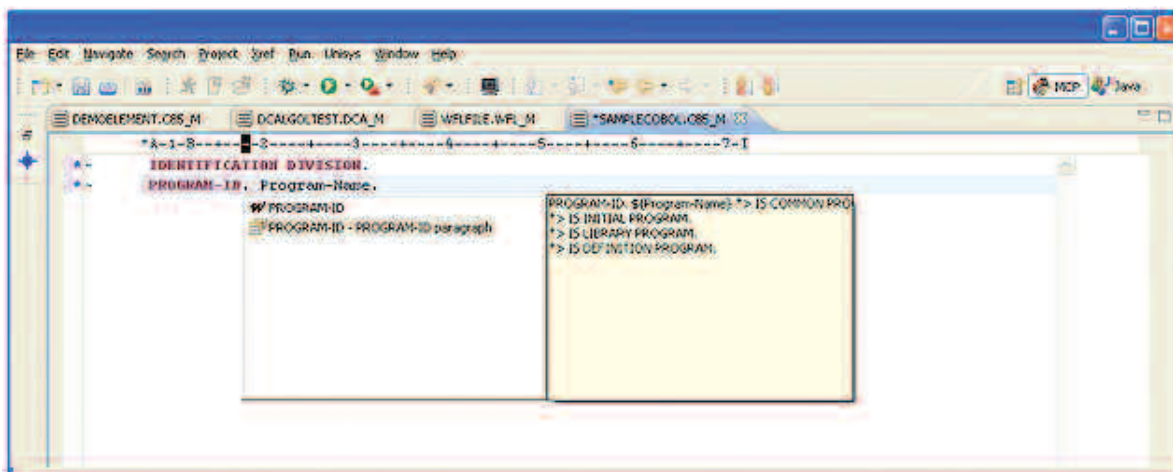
File Edit Navigate Search Project Xref Run Unisys Window Help

MCP Java

DEMOELEMENT.C85_M DCALGOLTEST.DCA_M WFLFILE.WFL_M *SAMPLECOBOL.C85_M

*A-1-B--+----2----+----3----+----4----+----5----+----6----+----7-I

*- IDENTIFICATION DIVISION.
*- PROGRAM-ID. Program-Name.

PROGRAM-ID
PROGRAM-ID - PROGRAM-ID paragraph

PROGRAM-ID. ${Program-Name} *> IS COMMON PRO
*> IS INITIAL PROGRAM.
*> IS LIBRARY PROGRAM.
*> IS DEFINITION PROGRAM.